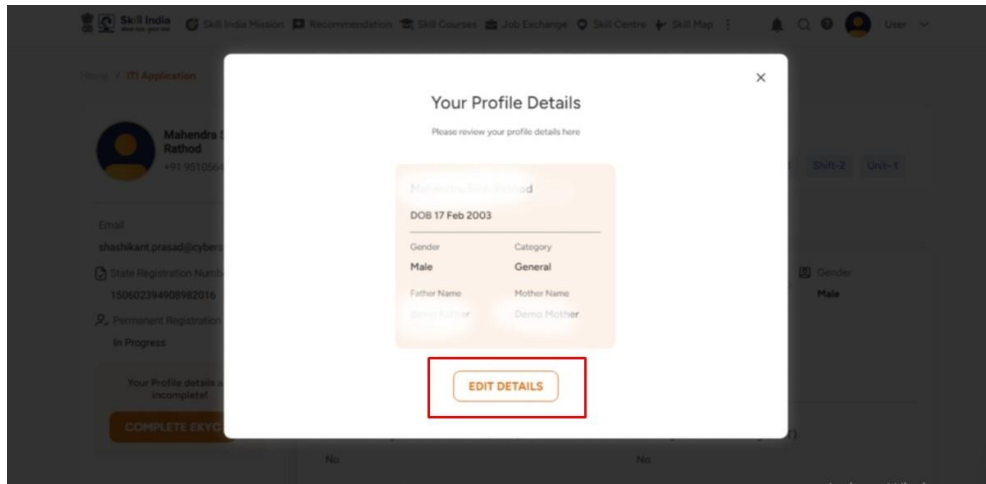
Skill India Skill India Mission Recommendation Skill Courses Job Exchange Skill Centre Skill Map User

Home / ITI Application

Mahendra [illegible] Rathod
+91 95105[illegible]

Email
shashikant.prasad@cyber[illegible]
State Registration Numb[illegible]
150602394908982016
Permanent Registration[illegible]
In Progress

Your Profile details a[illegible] incomplete!

COMPLETE EKYC

Shift-2 Unit-1

Gender
Male

No No

×

Your Profile Details

Please review your profile details here

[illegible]d

DOB 17 Feb 2003

| Gender | Category |
|---|---|
| Male | General |
| Father Name | Mother Name |
| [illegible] | Demo Mother |

EDIT DETAILS